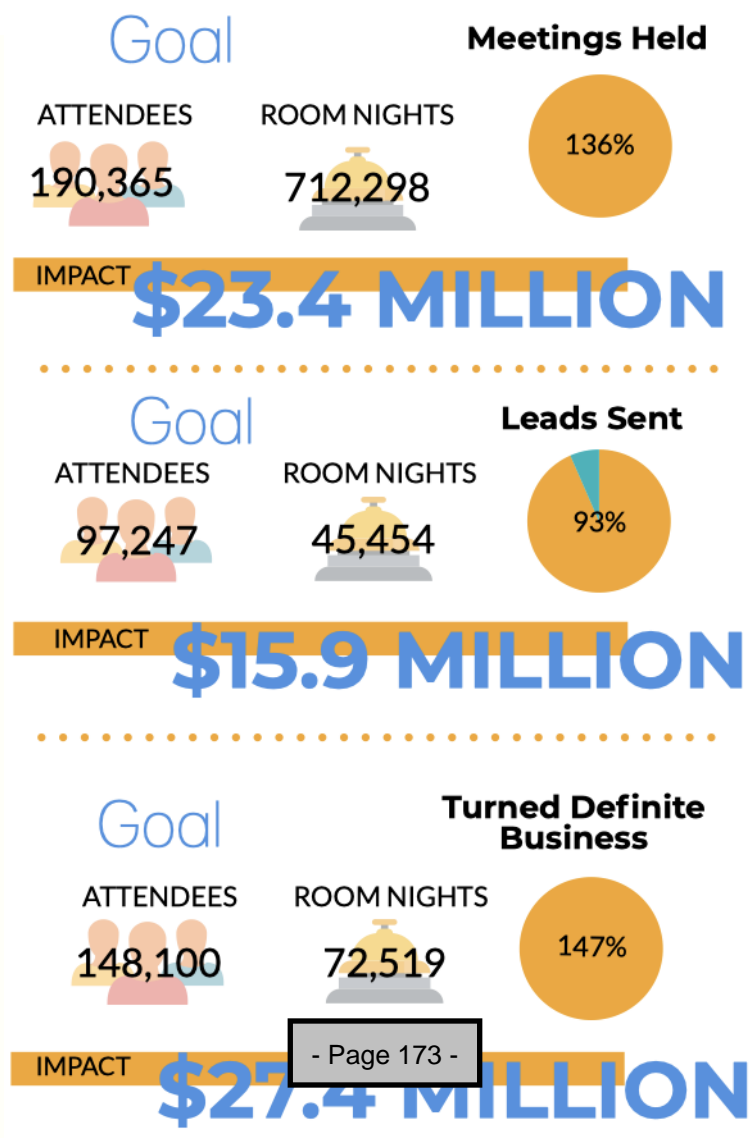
Goal

Meetings Held

ATTENDEES
190,365

ROOM NIGHTS
712,298

136%

IMPACT $23.4 MILLION

Goal

Leads Sent

ATTENDEES
97,247

ROOM NIGHTS
45,454

93%

IMPACT $15.9 MILLION

Goal

Turned Definite Business

ATTENDEES
148,100

ROOM NIGHTS
72,519

147%

- Page 173 -

IMPACT $27.4 MILLION